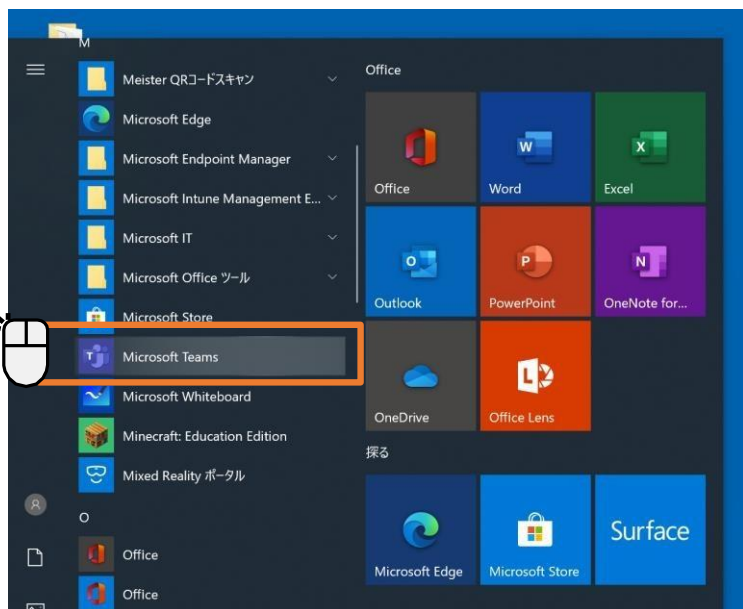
M
Meister QRコードスキャン
Microsoft Edge
Microsoft Endpoint Manager
Microsoft Intune Management E...
Microsoft IT
Microsoft Office ツール
Microsoft Store
Microsoft Teams
Microsoft Whiteboard
Minecraft: Education Edition
Mixed Reality ポータル
O
Office
Office

Office
Office
Word
Excel
Outlook
PowerPoint
OneNote for...
OneDrive
Office Lens
探る
Microsoft Edge
Microsoft Store
Surface